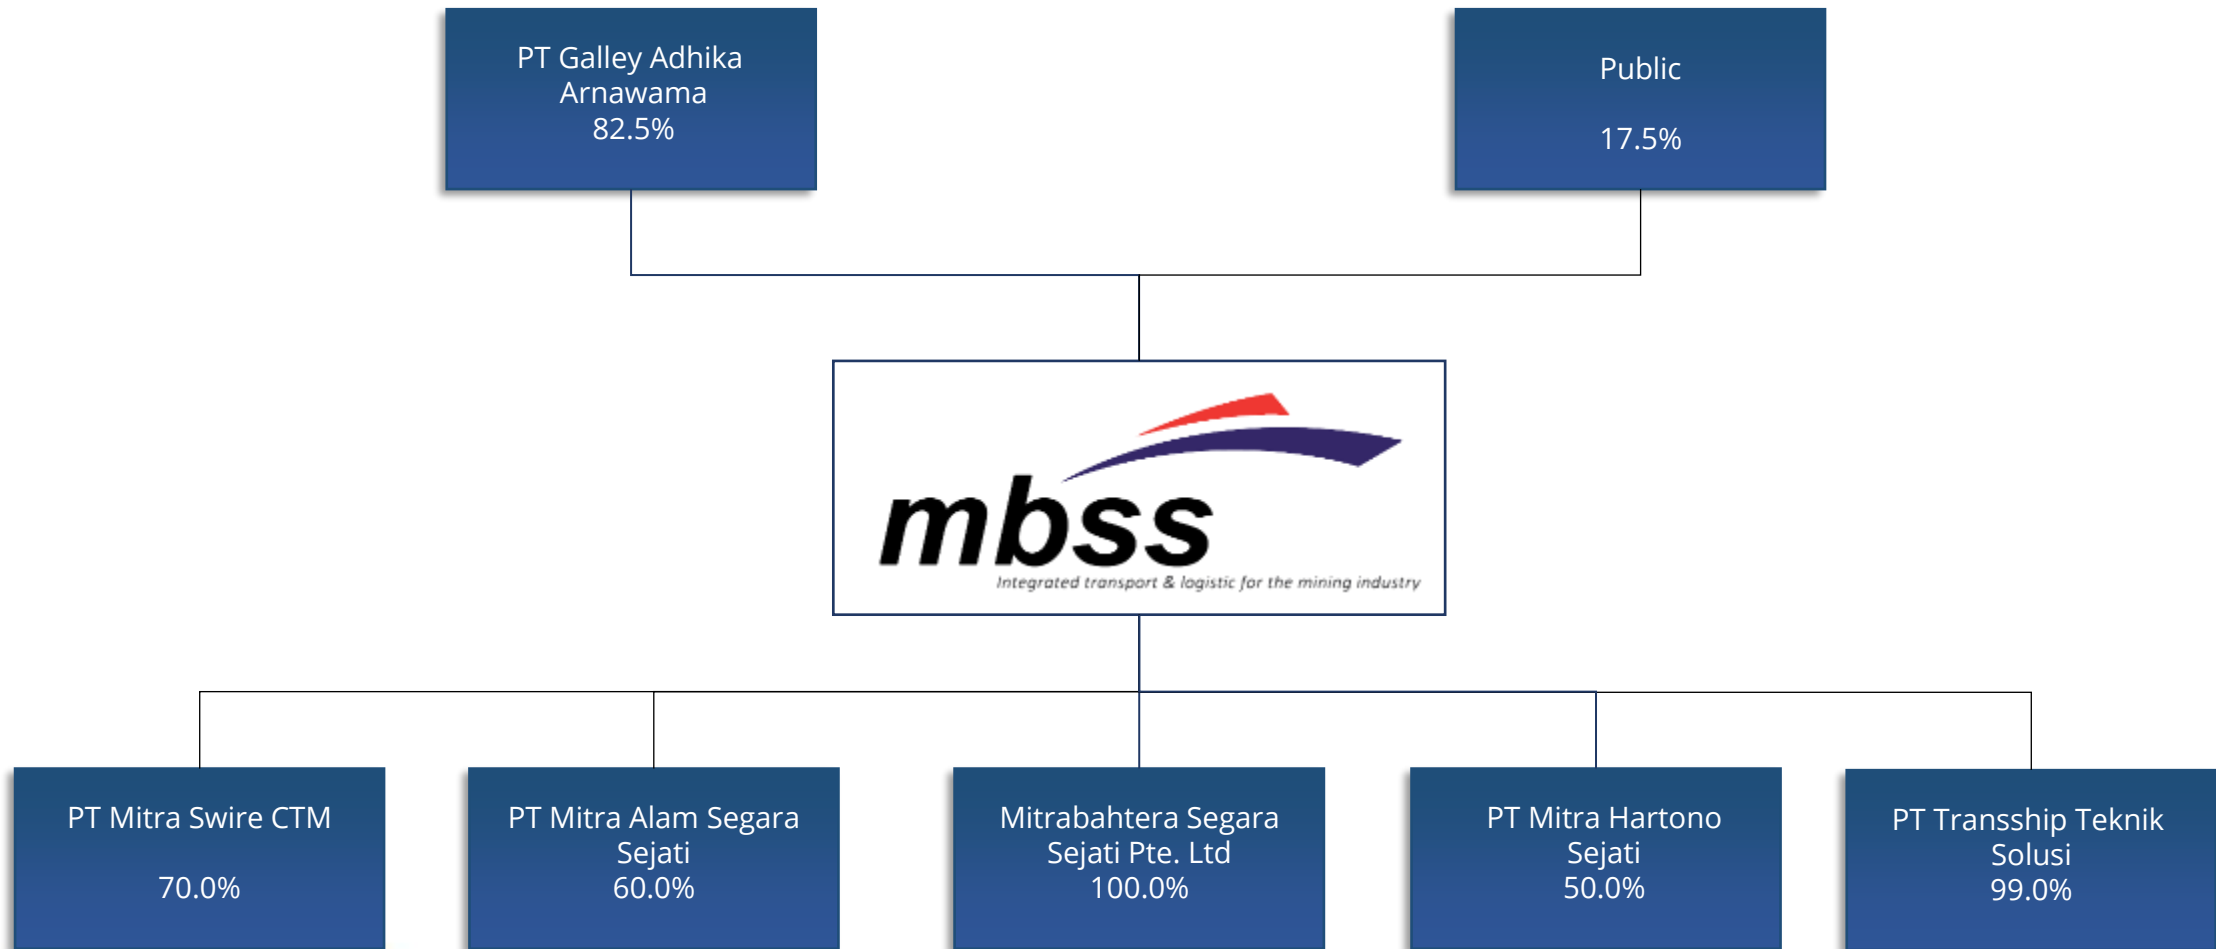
PT Galley Adhika Arnawama
82.5%

Public

17.5%

mbss
Integrated transport & logistic for the mining industry

PT Mitra Swire CTM

70.0%

PT Mitra Alam Segara Sejati
60.0%

Mitrabahtera Segara Sejati Pte. Ltd
100.0%

PT Mitra Hartono Sejati
50.0%

PT Transship Teknik Solusi
99.0%